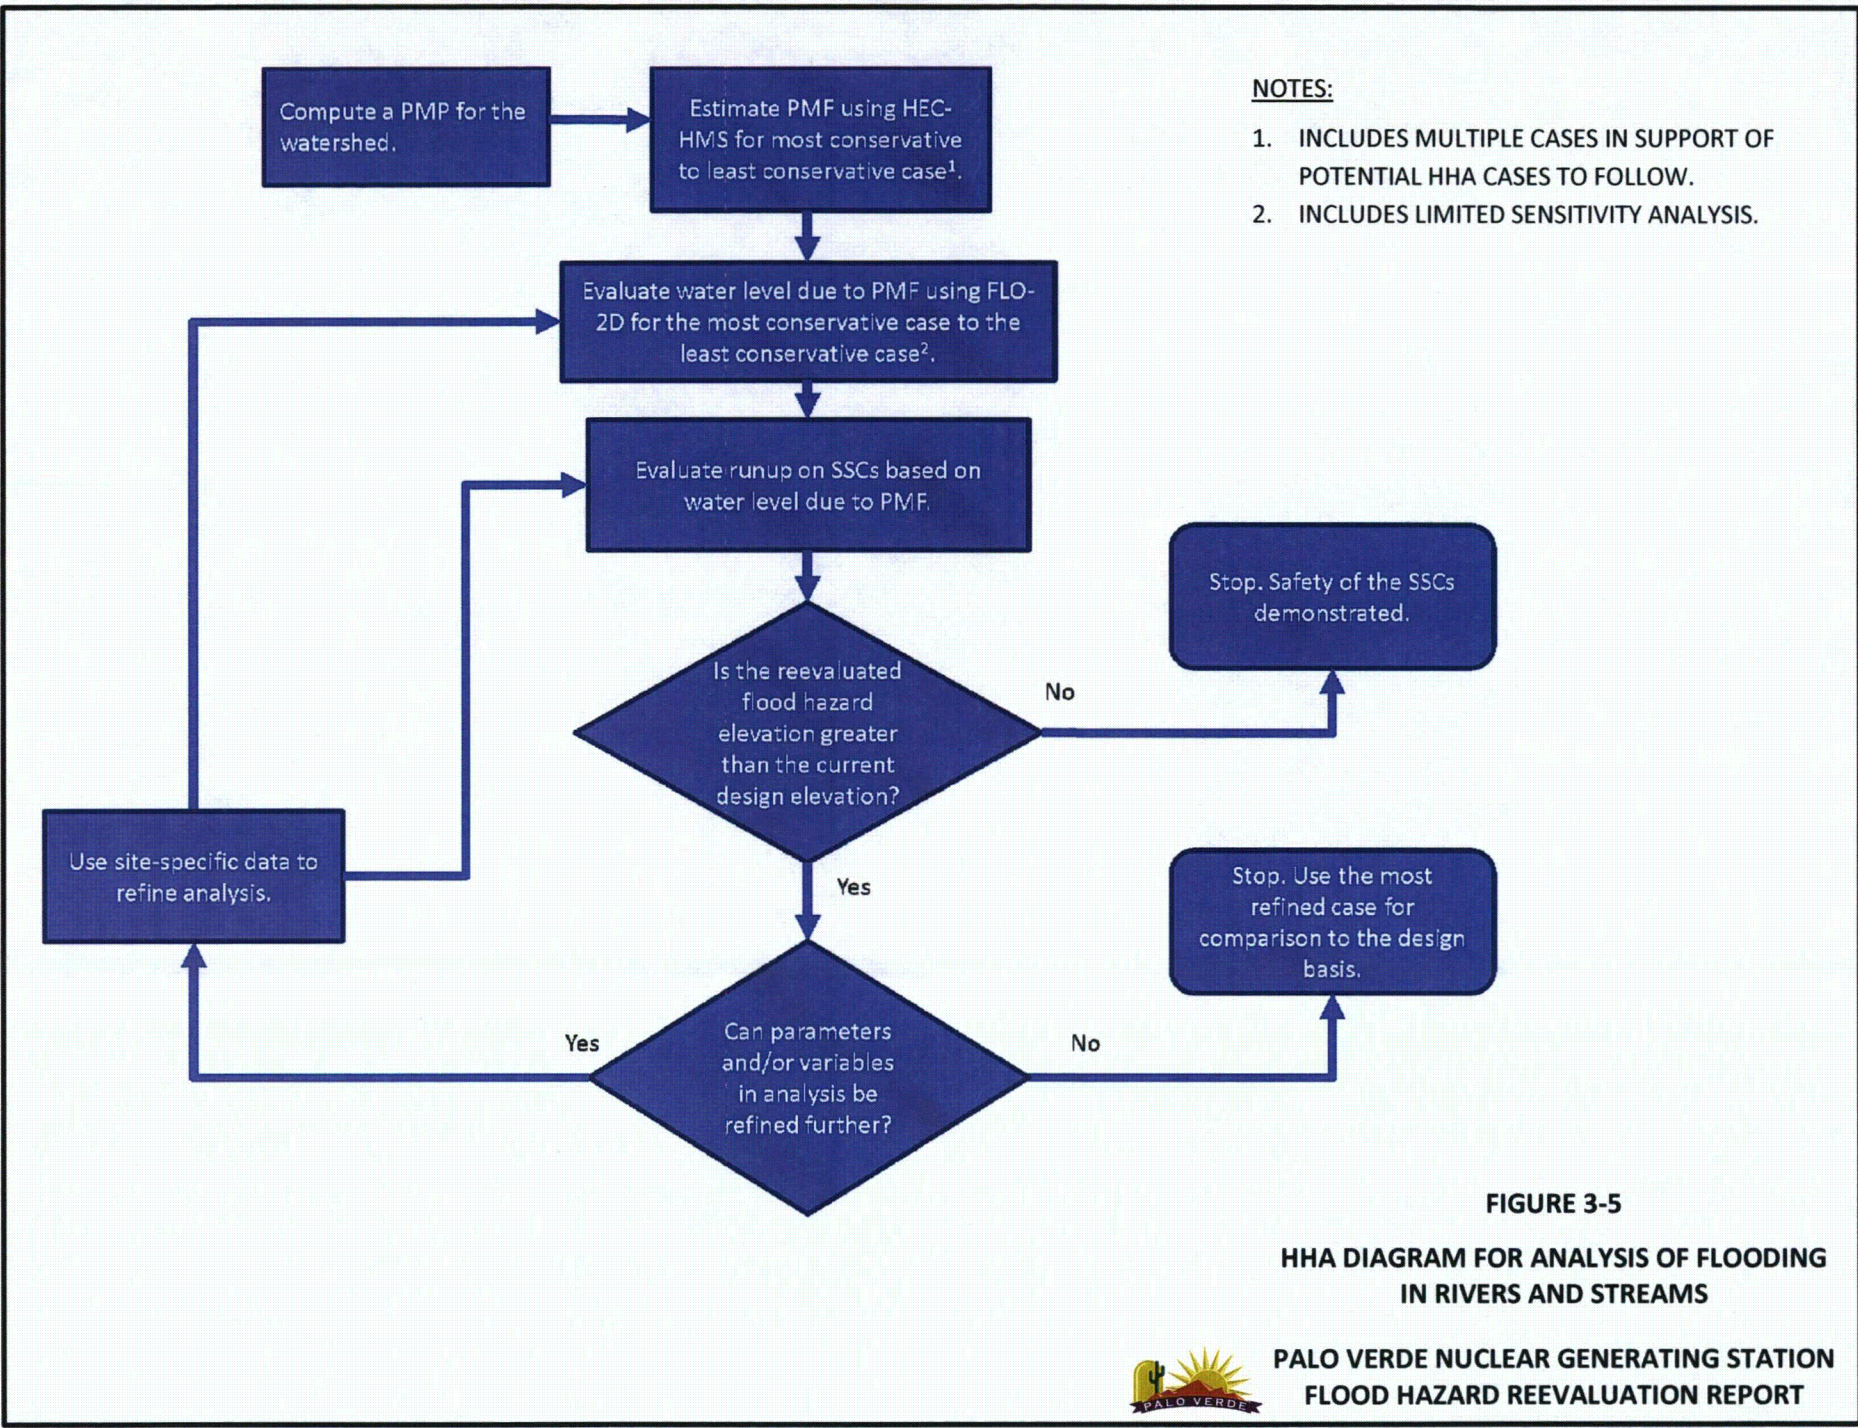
Compute a PMP for the watershed.

Estimate PMF using HEC-HMS for most conservative to least conservative case$^1$.

Evaluate water level due to PMF using FLO-2D for the most conservative case to the least conservative case$^2$.

Evaluate runup on SSCs based on water level due to PMF.

Is the reevaluated flood hazard elevation greater than the current design elevation?

No

Stop. Safety of the SSCs demonstrated.

Yes

Use site-specific data to refine analysis.

Can parameters and/or variables in analysis be refined further?

Yes

No

Stop. Use the most refined case for comparison to the design basis.

NOTES:

1. INCLUDES MULTIPLE CASES IN SUPPORT OF POTENTIAL HHA CASES TO FOLLOW.

2. INCLUDES LIMITED SENSITIVITY ANALYSIS.

FIGURE 3-5

HHA DIAGRAM FOR ANALYSIS OF FLOODING IN RIVERS AND STREAMS

PALO VERDE

PALO VERDE NUCLEAR GENERATING STATION
FLOOD HAZARD REEVALUATION REPORT